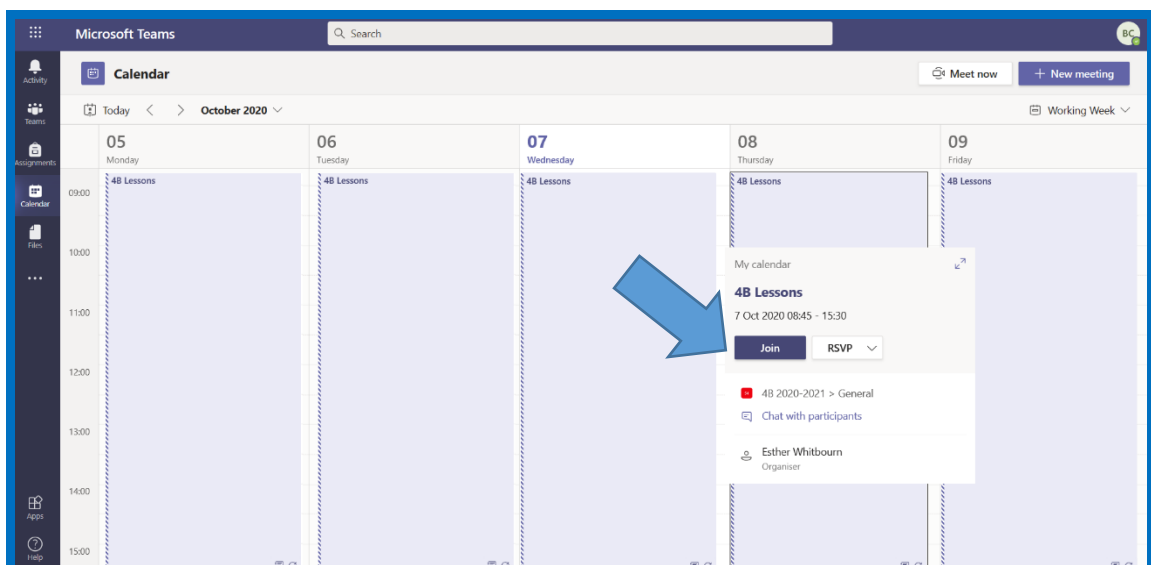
Microsoft Teams
Search
BC

Activity
Teams
Assignments
Calendar
Files
...
Apps
Help

Calendar
Meet now
+ New meeting

Today < > October 2020
Working Week

05
Monday
06
Tuesday
07
Wednesday
08
Thursday
09
Friday

09:00
10:00
11:00
12:00
13:00
14:00
15:00

4B Lessons
4B Lessons
4B Lessons
4B Lessons
4B Lessons

My calendar
4B Lessons
7 Oct 2020 08:45 - 15:30
Join
RSVP
4B 2020-2021 > General
Chat with participants
Esther Whitbourn
Organiser